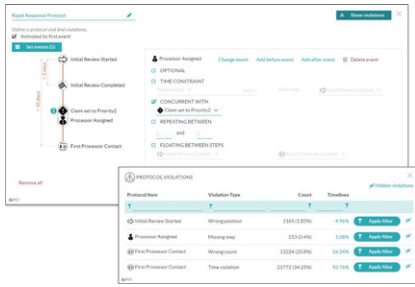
Rapid Response Protocol

Define a protocol and find violations.
Activated by first event

Set events (5)

Show violations

Initial Review Started

< 3 days

Initial Review Completed

< 40 days

Claim set to Priority2

Processor Assigned

First Processor Contact

Remove all

Processor Assigned

Change event

Add before event

Add after event

Delete event

OPTIONAL

TIME CONSTRAINT

CONCURRENT WITH

Claim set to Priority2

REPEATING BETWEEN

and

FLOATING BETWEEN STEPS

PROTOCOL VIOLATIONS

Hidden violations

| Protocol item | Violation Type | Count | Timelines | |
|---|---|---|---|---|
| Initial Review Started | Wrong position | 1165 (1.83%) | 4.96% | Apply filter |
| Processor Assigned | Missing step | 253 (0.4%) | 1.08% | Apply filter |
| First Processor Contact | Wrong count | 15224 (20.8%) | 56.34% | Apply filter |
| First Processor Contact | Time violation | 23772 (34.25%) | 92.76% | Apply filter |